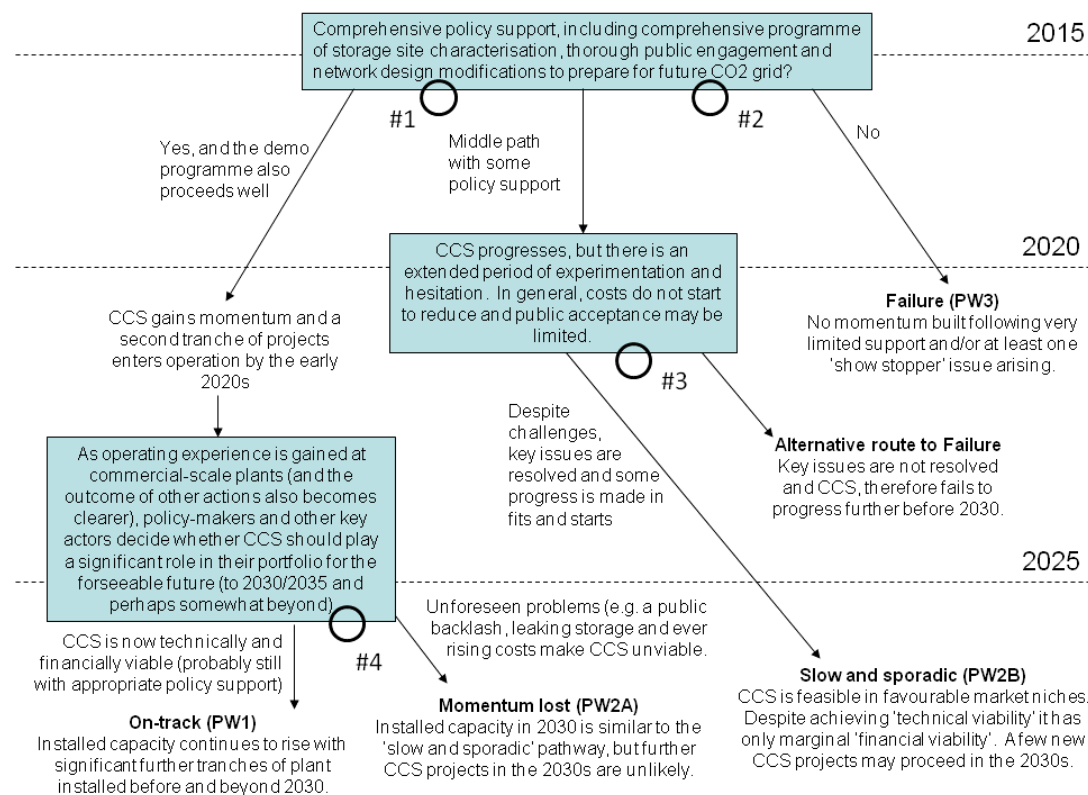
2015

Comprehensive policy support, including comprehensive programme of storage site characterisation, thorough public engagement and network design modifications to prepare for future CO2 grid?

#1

#2

Yes, and the demo programme also proceeds well

Middle path with some policy support

No

2020

CCS progresses, but there is an extended period of experimentation and hesitation. In general, costs do not start to reduce and public acceptance may be limited.

CCS gains momentum and a second tranche of projects enters operation by the early 2020s

Failure (PW3)
No momentum built following very limited support and/or at least one 'show stopper' issue arising.

#3

Despite challenges, key issues are resolved and some progress is made in fits and starts

Alternative route to Failure
Key issues are not resolved and CCS, therefore fails to progress further before 2030.

As operating experience is gained at commercial-scale plants (and the outcome of other actions also becomes clearer), policy-makers and other key actors decide whether CCS should play a significant role in their portfolio for the forseeable future (to 2030/2035 and perhaps somewhat beyond)

2025

Unforeseen problems (e.g. a public backlash, leaking storage and ever rising costs make CCS unviable.

CCS is now technically and financially viable (probably still with appropriate policy support)

#4

Momentum lost (PW2A)
Installed capacity in 2030 is similar to the 'slow and sporadic' pathway, but further CCS projects in the 2030s are unlikely.

Slow and sporadic (PW2B)
CCS is feasible in favourable market niches. Despite achieving 'technical viability' it has only marginal 'financial viability'. A few new CCS projects may proceed in the 2030s.

On-track (PW1)
Installed capacity continues to rise with significant further tranches of plant installed before and beyond 2030.